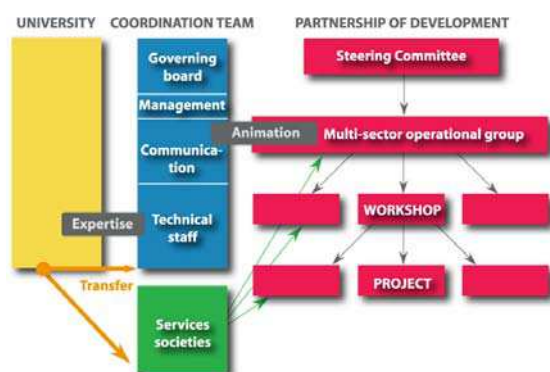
UNIVERSITY COORDINATION TEAM PARTNERSHIP OF DEVELOPMENT

Governing board

Management

Communication

Technical staff

Steering Committee

Animation

Multi-sector operational group

Expertise

WORKSHOP

Transfer

PROJECT

Services societies